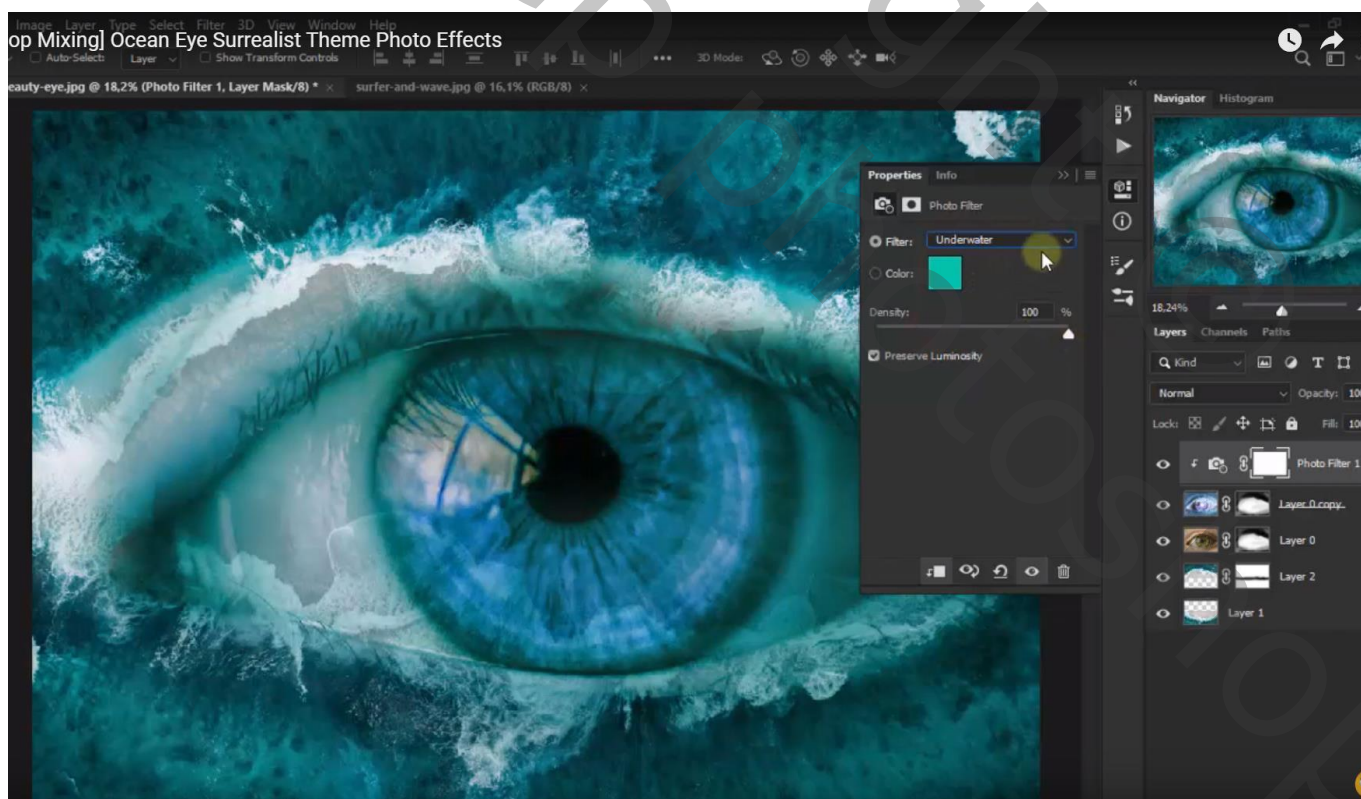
Image Layer Type Select Filter 3D View Window Help

op Mixing] Ocean Eye Surrealist Theme Photo Effects

Auto-Select: Layer Show Transform Controls 3D Mode:

eauty-eye.jpg @ 18,2% (Photo Filter 1, Layer Mask/8) * × surfer-and-wave.jpg @ 16,1% (RGB/8) ×

Properties Info

Photo Filter

Filter: Underwater

Color:

Density: 100 %

Preserve Luminosity

Navigator Histogram

18,24%

Layers Channels Paths

Kind

Normal Opacity: 10

Lock: Fill: 10

Photo Filter 1

Layer 0 copy

Layer 0

Layer 2

Layer 1